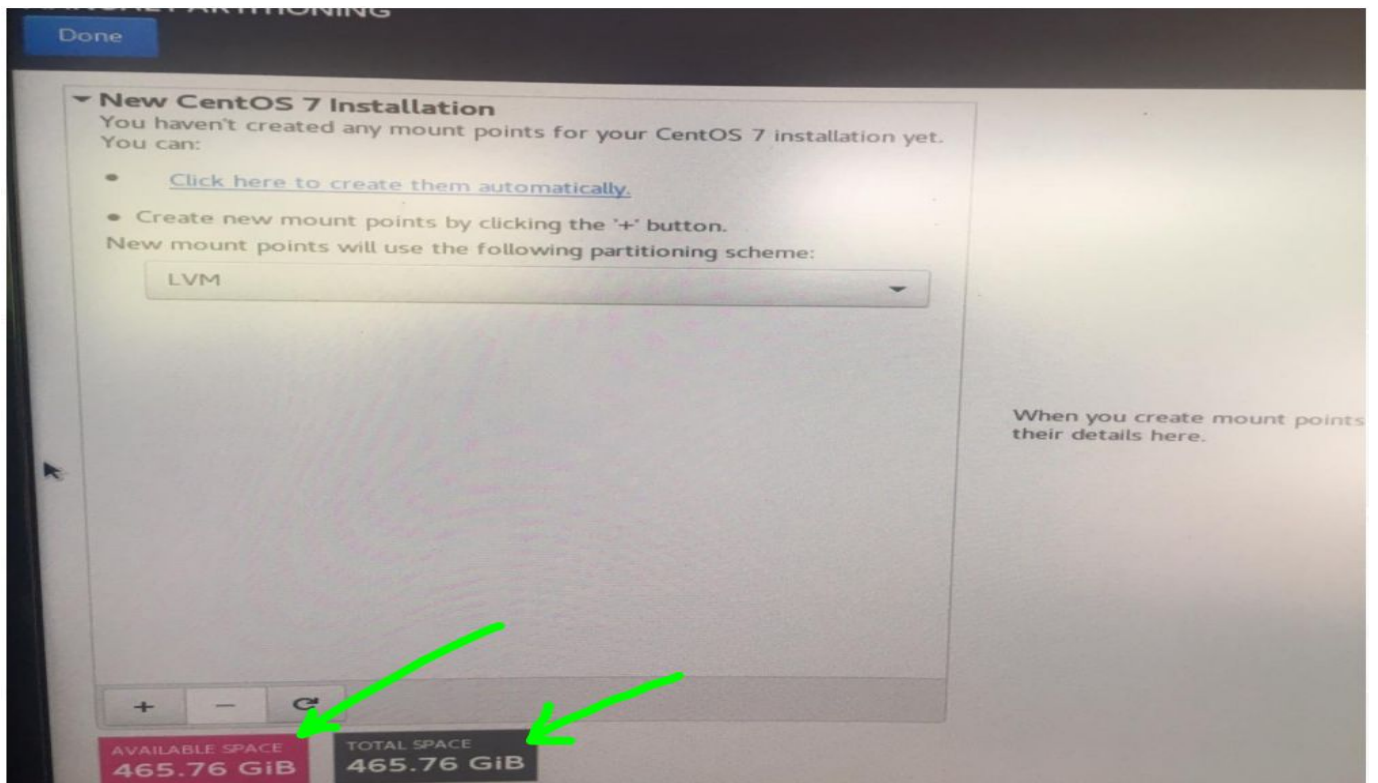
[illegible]PARTITIONING
Done

New CentOS 7 Installation
You haven't created any mount points for your CentOS 7 installation yet. You can:

• Click here to create them automatically.

• Create new mount points by clicking the '+' button.
New mount points will use the following partitioning scheme:
LVM

When you create mount points their details here.

+ − ↻

AVAILABLE SPACE
465.76 GiB

TOTAL SPACE
465.76 GiB